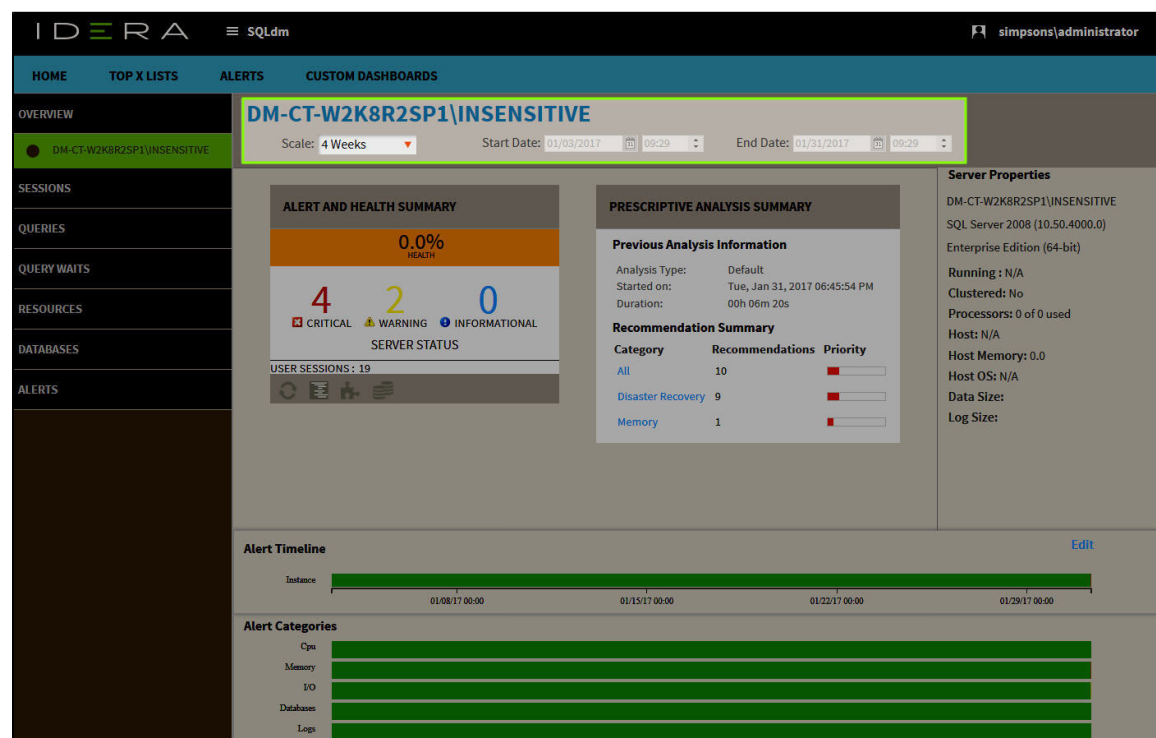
IDERA ≡ SQLdm simpsons\administrator

HOME TOP X LISTS ALERTS CUSTOM DASHBOARDS

OVERVIEW
DM-CT-W2K8R2SP1\INSENSITIVE
SESSIONS
QUERIES
QUERY WAITS
RESOURCES
DATABASES
ALERTS

DM-CT-W2K8R2SP1\INSENSITIVE
Scale: 4 Weeks Start Date: 01/03/2017 09:29 End Date: 01/31/2017 09:29

ALERT AND HEALTH SUMMARY
0.0%
HEALTH
4 CRITICAL 2 WARNING 0 INFORMATIONAL
SERVER STATUS
USER SESSIONS : 19

PRESCRIPTIVE ANALYSIS SUMMARY
Previous Analysis Information
Analysis Type: Default
Started on: Tue, Jan 31, 2017 06:45:54 PM
Duration: 00h 06m 20s
Recommendation Summary

| Category | Recommendations | Priority |
|---|---|---|
| All | 10 | |
| Disaster Recovery | 9 | |
| Memory | 1 | |

Server Properties
DM-CT-W2K8R2SP1\INSENSITIVE
SQL Server 2008 (10.50.4000.0)
Enterprise Edition (64-bit)
Running : N/A
Clustered: No
Processors: 0 of 0 used
Host: N/A
Host Memory: 0.0
Host OS: N/A
Data Size:
Log Size:

Alert Timeline
Edit
Instance
01/08/17 00:00 01/15/17 00:00 01/22/17 00:00 01/29/17 00:00

Alert Categories
Cpu
Memory
I/O
Databases
Logs